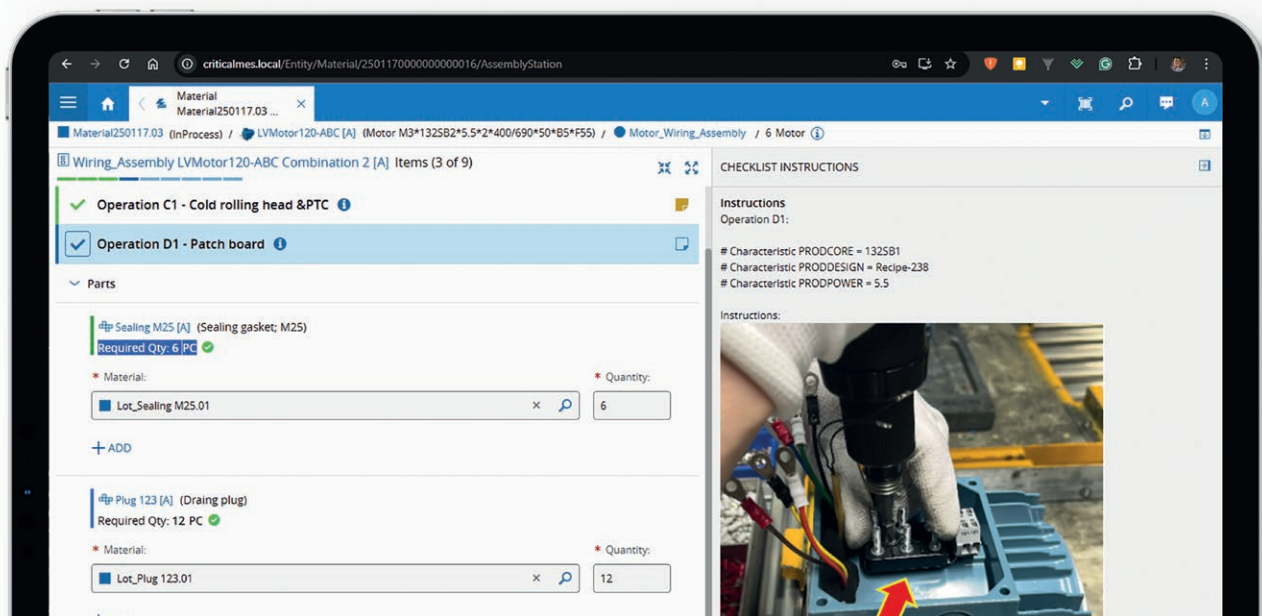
criticalmes.local/Entity/Material/2501170000000000016/AssemblyStation

Material
Material250117.03 ...

A

Material250117.03 (InProcess) / LVMotor120-ABC [A] (Motor M3*132SB2*5.5*2*400/690*50*B5*F55) / Motor_Wiring_Assembly / 6 Motor

Wiring_Assembly LVMotor120-ABC Combination 2 [A] Items (3 of 9)

Operation C1 - Cold rolling head &PTC

Operation D1 - Patch board

Parts

Sealing M25 [A] (Sealing gasket; M25)
Required Qty: 6 PC

* Material:
Lot_Sealing M25.01

* Quantity:
6

+ ADD

Plug 123 [A] (Draing plug)
Required Qty: 12 PC

* Material:
Lot_Plug 123.01

* Quantity:
12

CHECKLIST INSTRUCTIONS

Instructions
Operation D1:

# Characteristic PRODCORE = 132SB1
# Characteristic PRODDESIGN = Recipe-238
# Characteristic PRODPOWER = 5.5

Instructions: